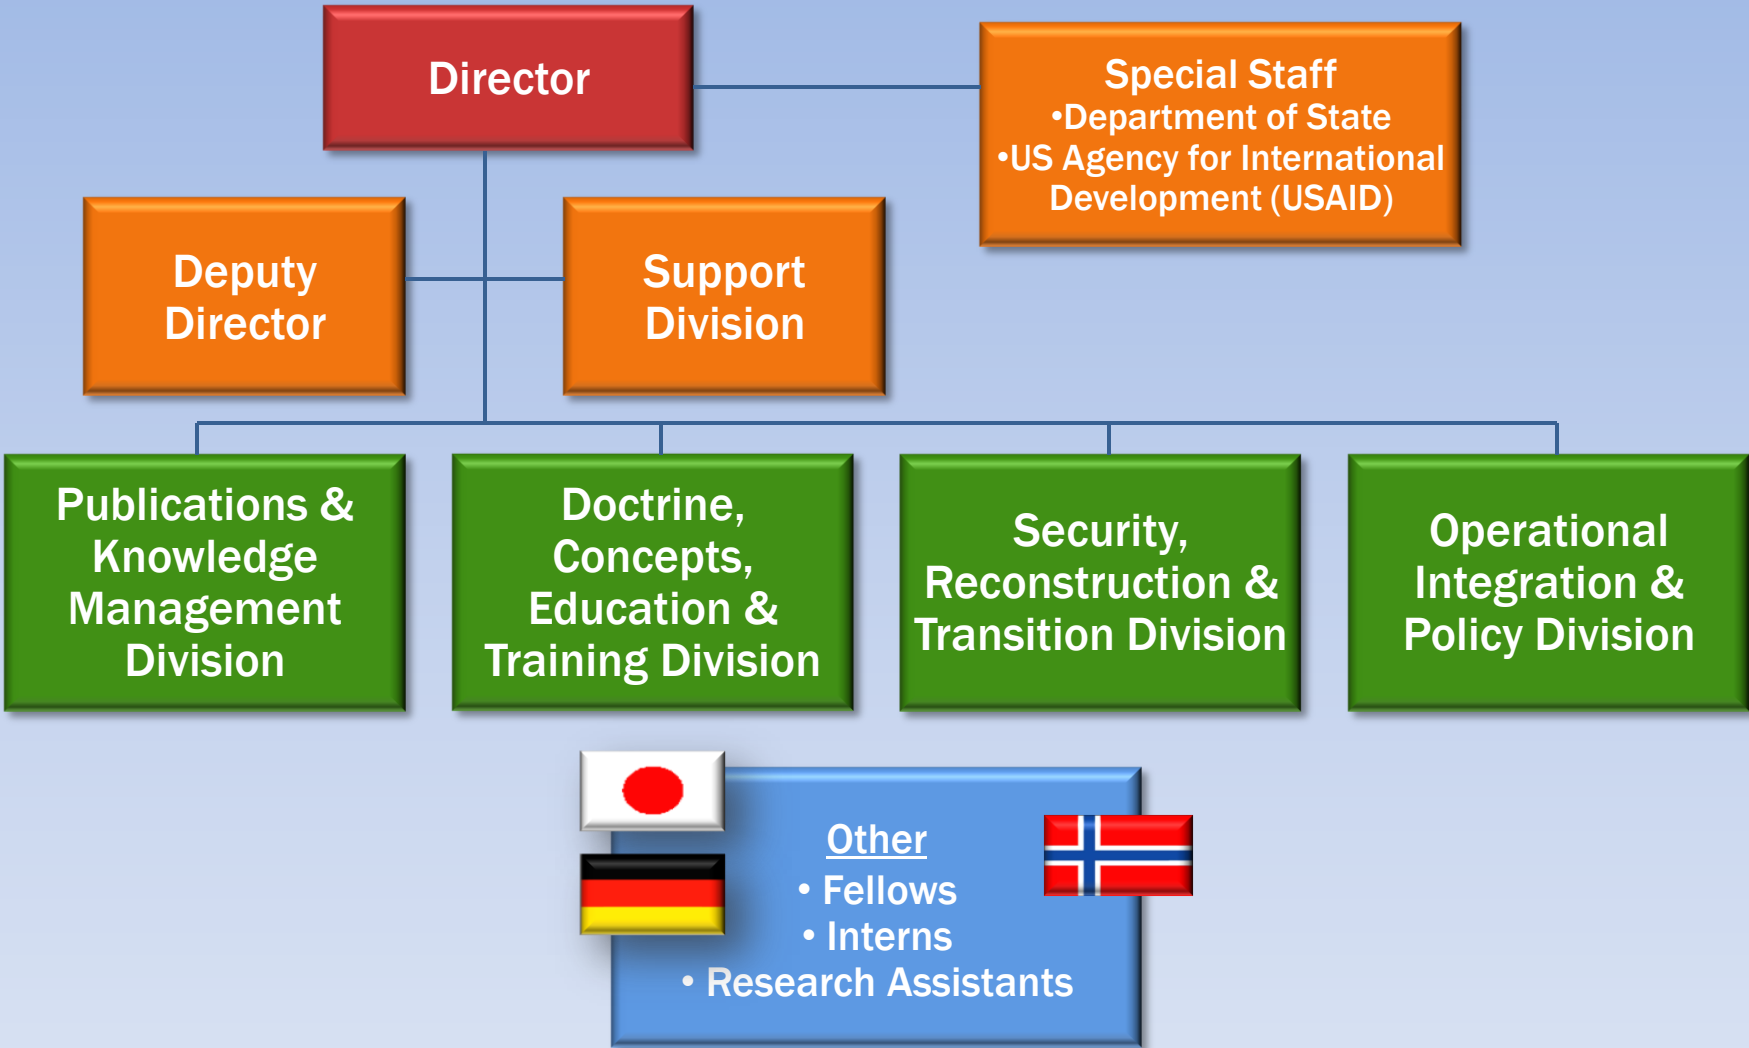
Director

Special Staff
•Department of State
•US Agency for International Development (USAID)

Deputy Director

Support Division

Publications & Knowledge Management Division

Doctrine, Concepts, Education & Training Division

Security, Reconstruction & Transition Division

Operational Integration & Policy Division

Other
• Fellows
• Interns
• Research Assistants